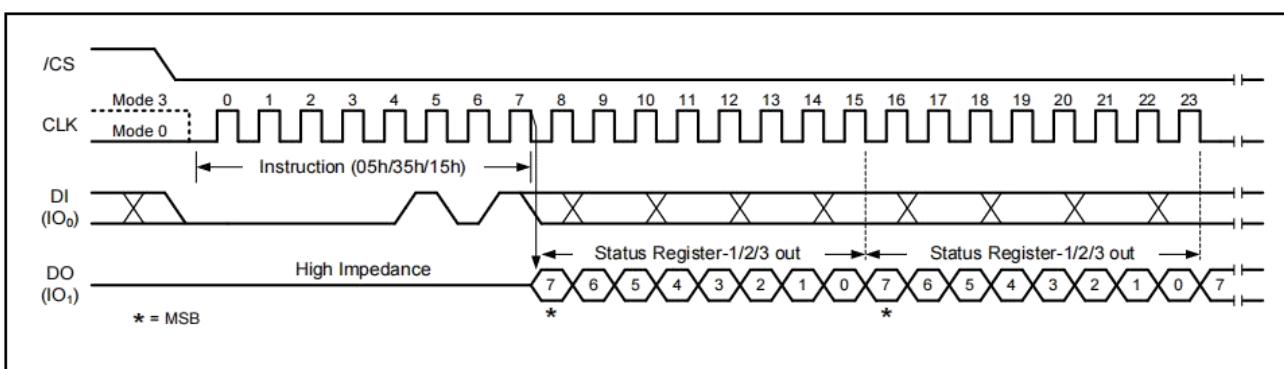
/CS

Mode 3
CLK
Mode 0

0 1 2 3 4 5 6 7 8 9 10 11 12 13 14 15 16 17 18 19 20 21 22 23

Instruction (05h/35h/15h)

DI
($IO_0$)

Status Register-1/2/3 out
Status Register-1/2/3 out

DO
($IO_1$)

High Impedance

7 6 5 4 3 2 1 0 7 6 5 4 3 2 1 0 7

* *

* = MSB